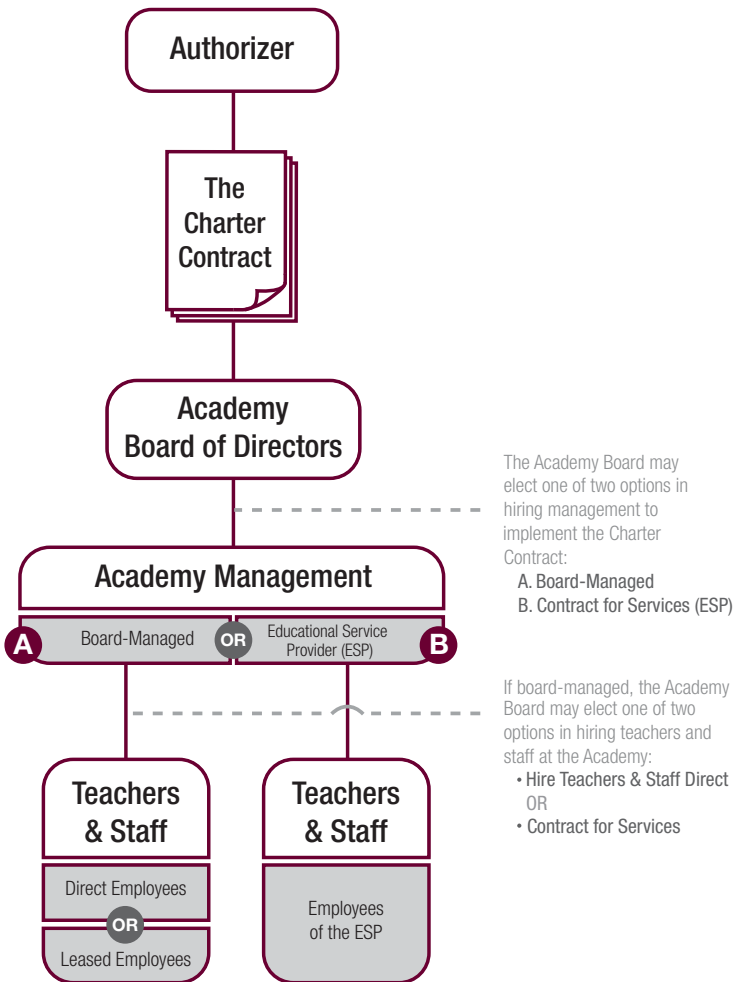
Authorizer

The Charter Contract

Academy Board of Directors

The Academy Board may elect one of two options in hiring management to implement the Charter Contract:
A. Board-Managed
B. Contract for Services (ESP)

Academy Management

A Board-Managed OR Educational Service Provider (ESP) B

If board-managed, the Academy Board may elect one of two options in hiring teachers and staff at the Academy:
• Hire Teachers & Staff Direct
OR
• Contract for Services

Teachers & Staff

Direct Employees
OR
Leased Employees

Teachers & Staff

Employees of the ESP